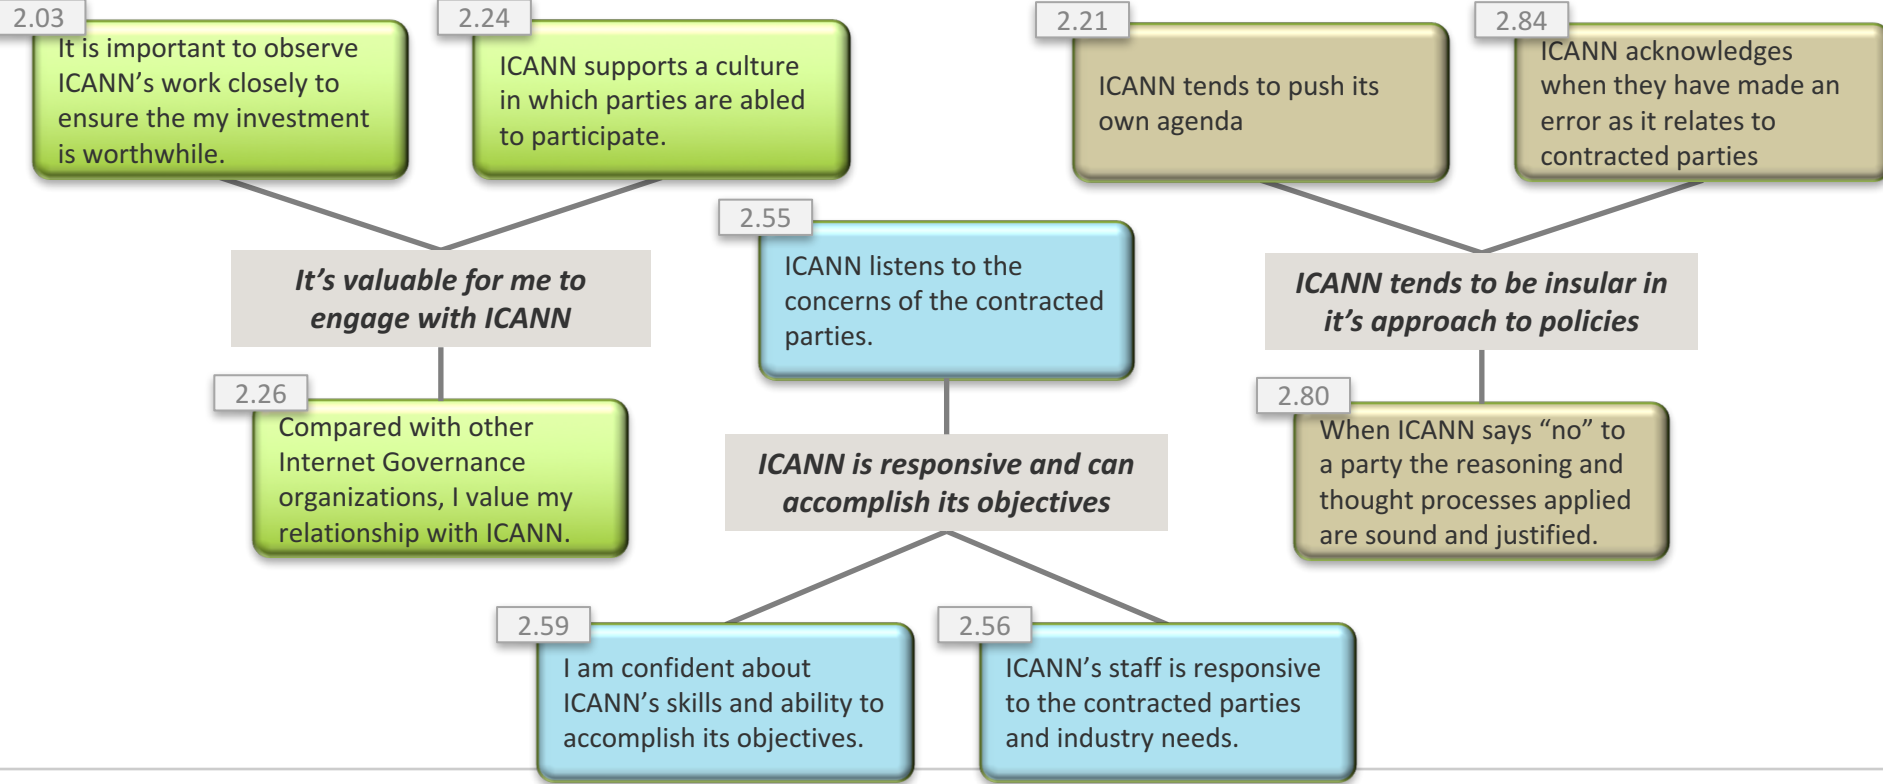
2.03
It is important to observe ICANN's work closely to ensure the my investment is worthwhile.

2.24
ICANN supports a culture in which parties are abled to participate.

It's valuable for me to engage with ICANN

2.26
Compared with other Internet Governance organizations, I value my relationship with ICANN.

2.55
ICANN listens to the concerns of the contracted parties.

ICANN is responsive and can accomplish its objectives

2.59
I am confident about ICANN's skills and ability to accomplish its objectives.

2.56
ICANN's staff is responsive to the contracted parties and industry needs.

2.21
ICANN tends to push its own agenda

2.84
ICANN acknowledges when they have made an error as it relates to contracted parties

ICANN tends to be insular in it's approach to policies

2.80
When ICANN says "no" to a party the reasoning and thought processes applied are sound and justified.